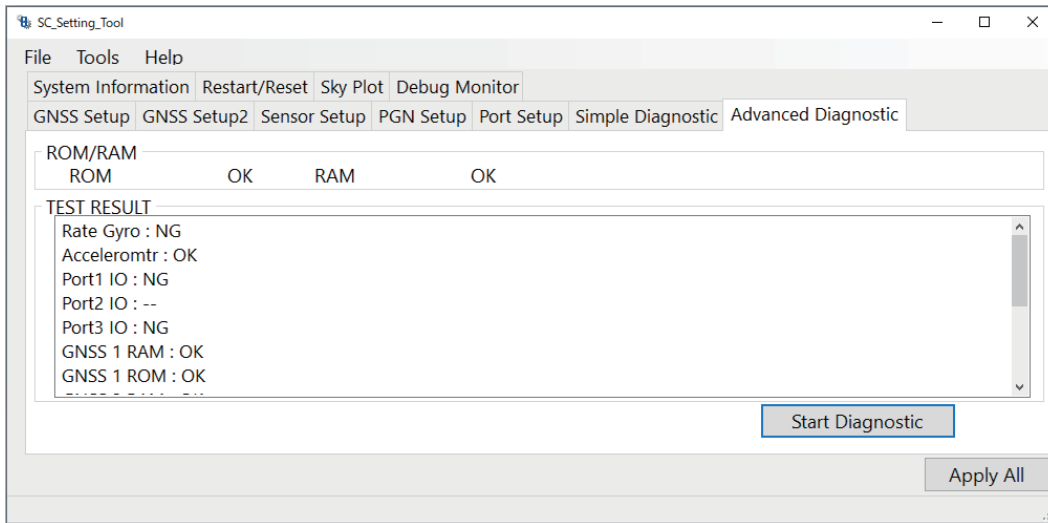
SC_Setting_Tool

File Tools Help

System Information | Restart/Reset | Sky Plot | Debug Monitor

GNSS Setup | GNSS Setup2 | Sensor Setup | PGN Setup | Port Setup | Simple Diagnostic | Advanced Diagnostic

ROM/RAM

ROM OK RAM OK

TEST RESULT

Rate Gyro : NG
Acceleromtr : OK
Port1 IO : NG
Port2 IO : --
Port3 IO : NG
GNSS 1 RAM : OK
GNSS 1 ROM : OK
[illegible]

Start Diagnostic

Apply All